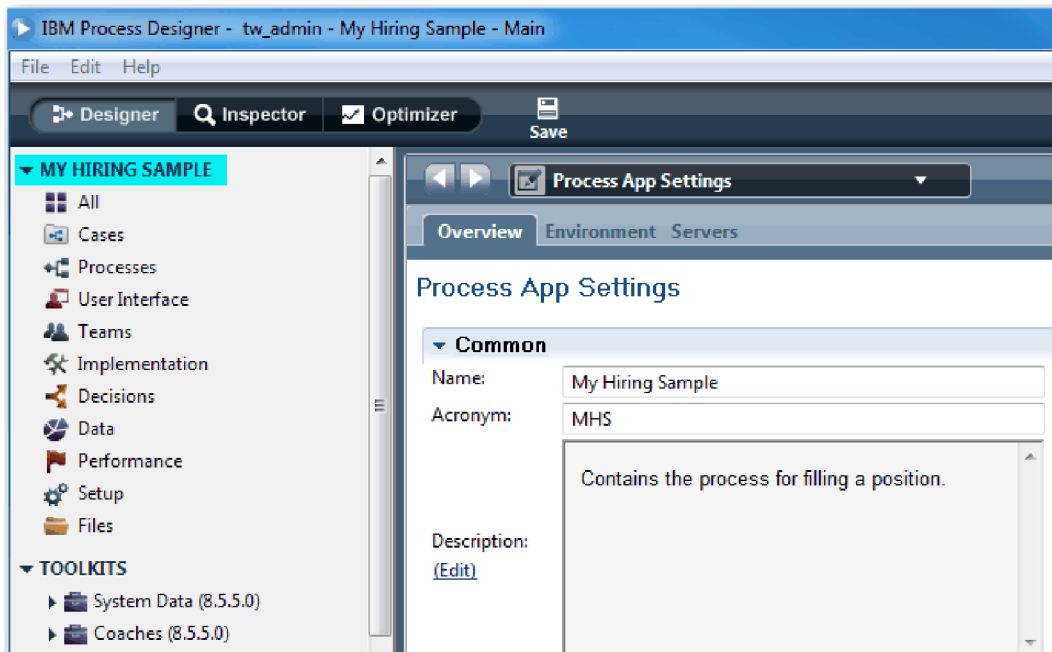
IBM Process Designer - tw_admin - My Hiring Sample - Main

File Edit Help

Designer Inspector Optimizer Save

MY HIRING SAMPLE
All
Cases
Processes
User Interface
Teams
Implementation
Decisions
Data
Performance
Setup
Files

TOOLKITS
System Data (8.5.5.0)
Coaches (8.5.5.0)

Process App Settings

Overview Environment Servers

Process App Settings

Common

Name: My Hiring Sample

Acronym: MHS

Description: (Edit)

Contains the process for filling a position.